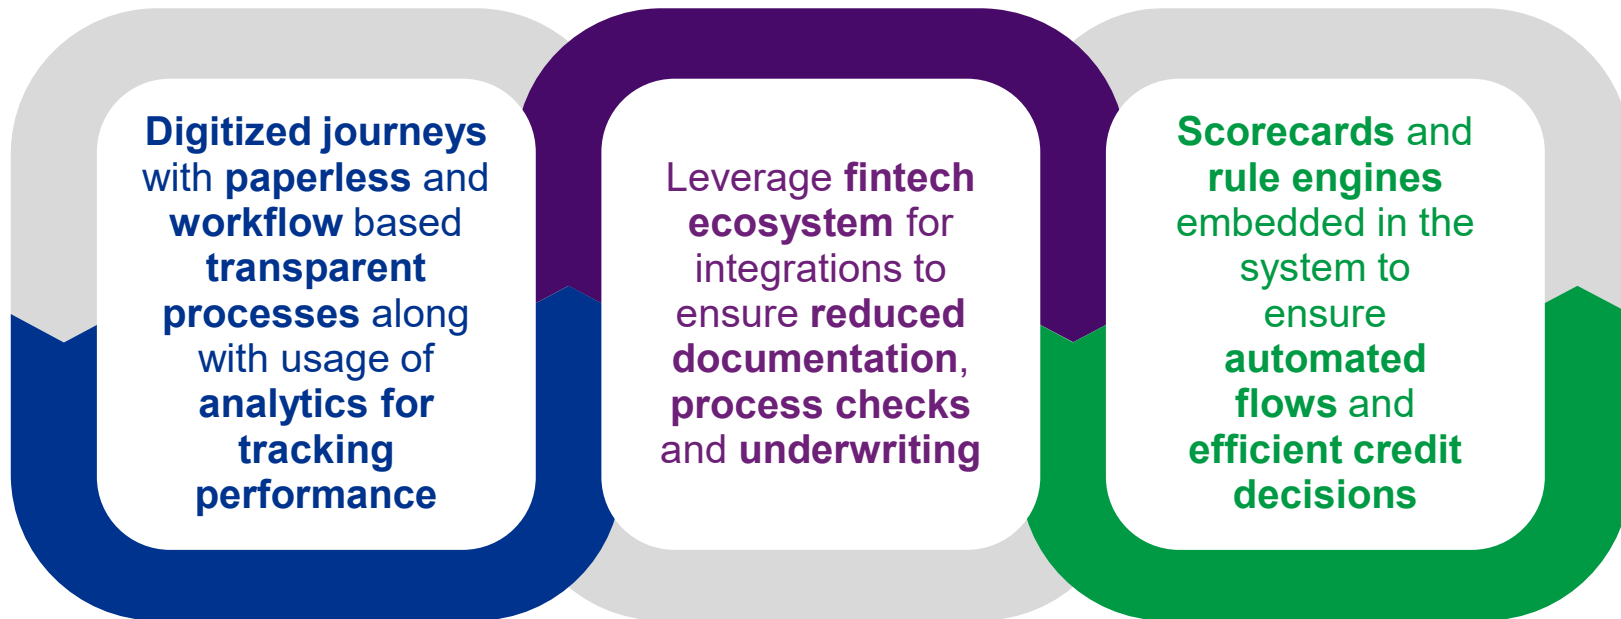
Digitized journeys with paperless and workflow based transparent processes along with usage of analytics for tracking performance

Leverage fintech ecosystem for integrations to ensure reduced documentation, process checks and underwriting

Scorecards and rule engines embedded in the system to ensure automated flows and efficient credit decisions